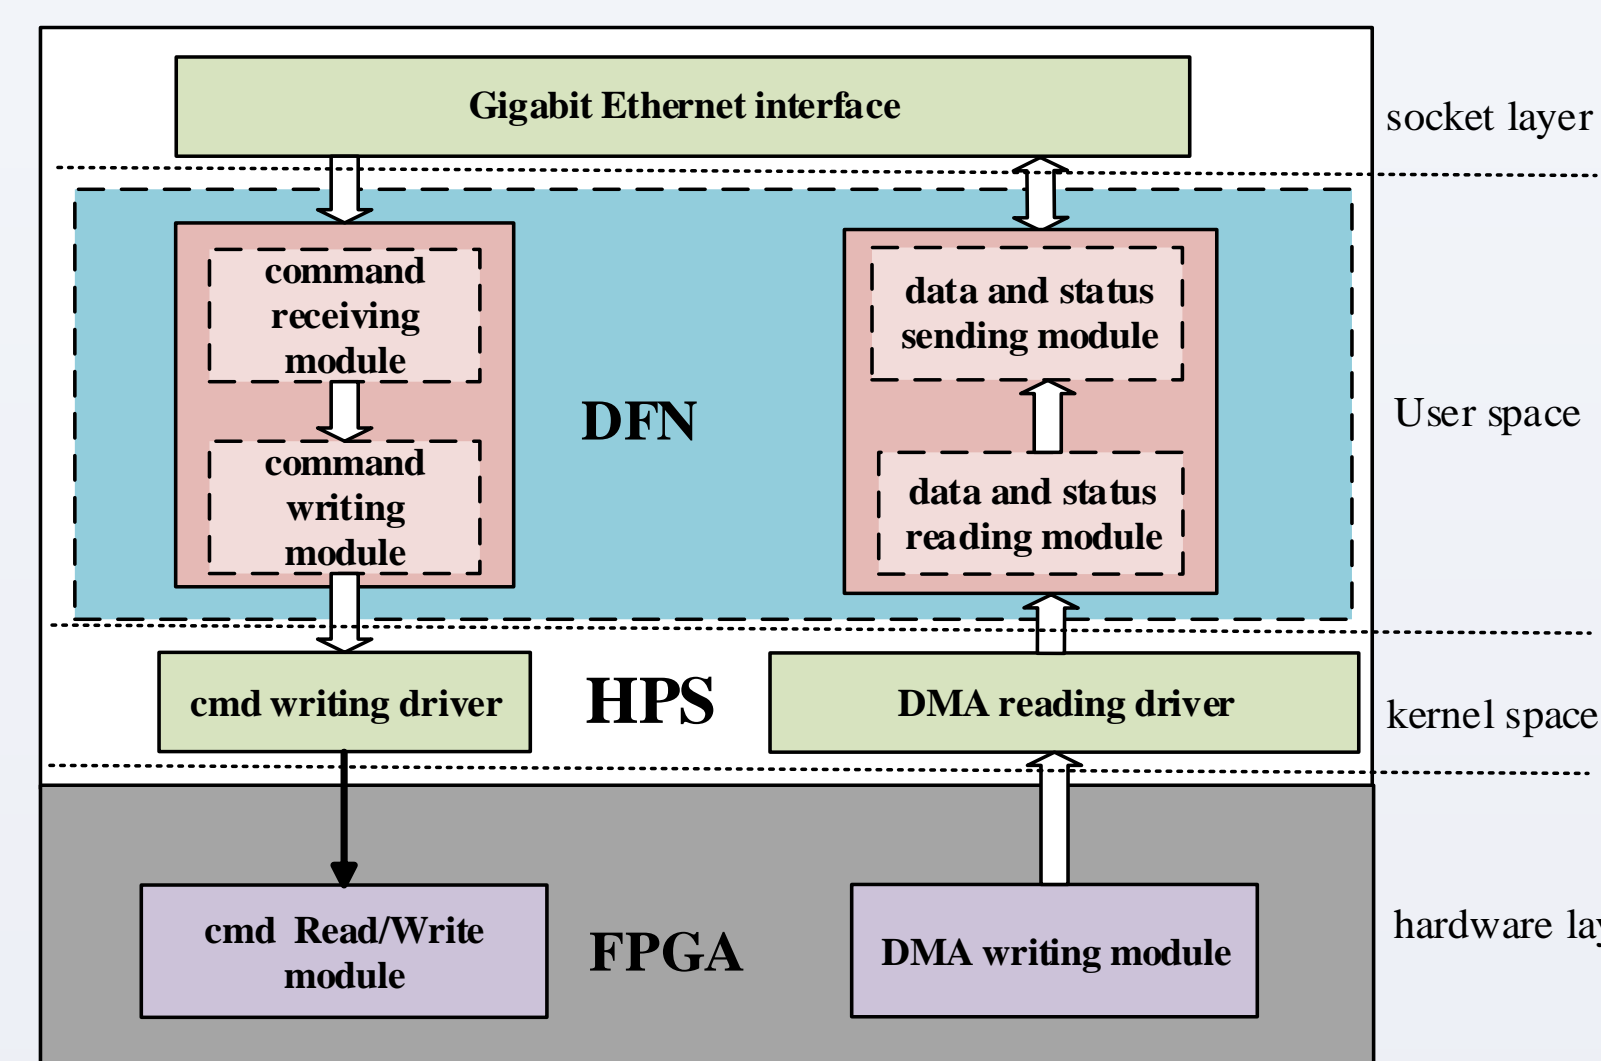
Gigabit Ethernet interface

socket layer

command receiving module

command writing module

DFN

data and status sending module

data and status reading module

User space

cmd writing driver

HPS

DMA reading driver

kernel space

cmd Read/Write module

FPGA

DMA writing module

hardware lay